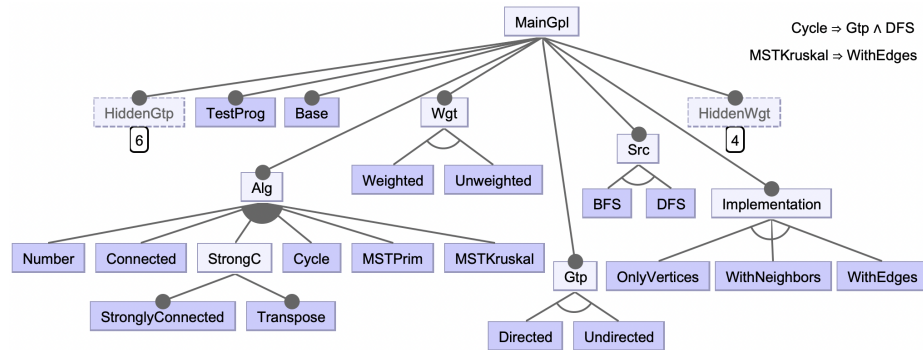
MainGpl

Cycle ⇒ Gtp ∧ DFS

MSTKruskal ⇒ WithEdges

HiddenGtp
6
TestProg
Base
Wgt
Src
HiddenWgt
4

Weighted
Unweighted

BFS
DFS
Implementation

Alg

Number
Connected
StrongC
Cycle
MSTPrim
MSTKruskal

Gtp

OnlyVertices
WithNeighbors
WithEdges

StronglyConnected
Transpose

Directed
Undirected